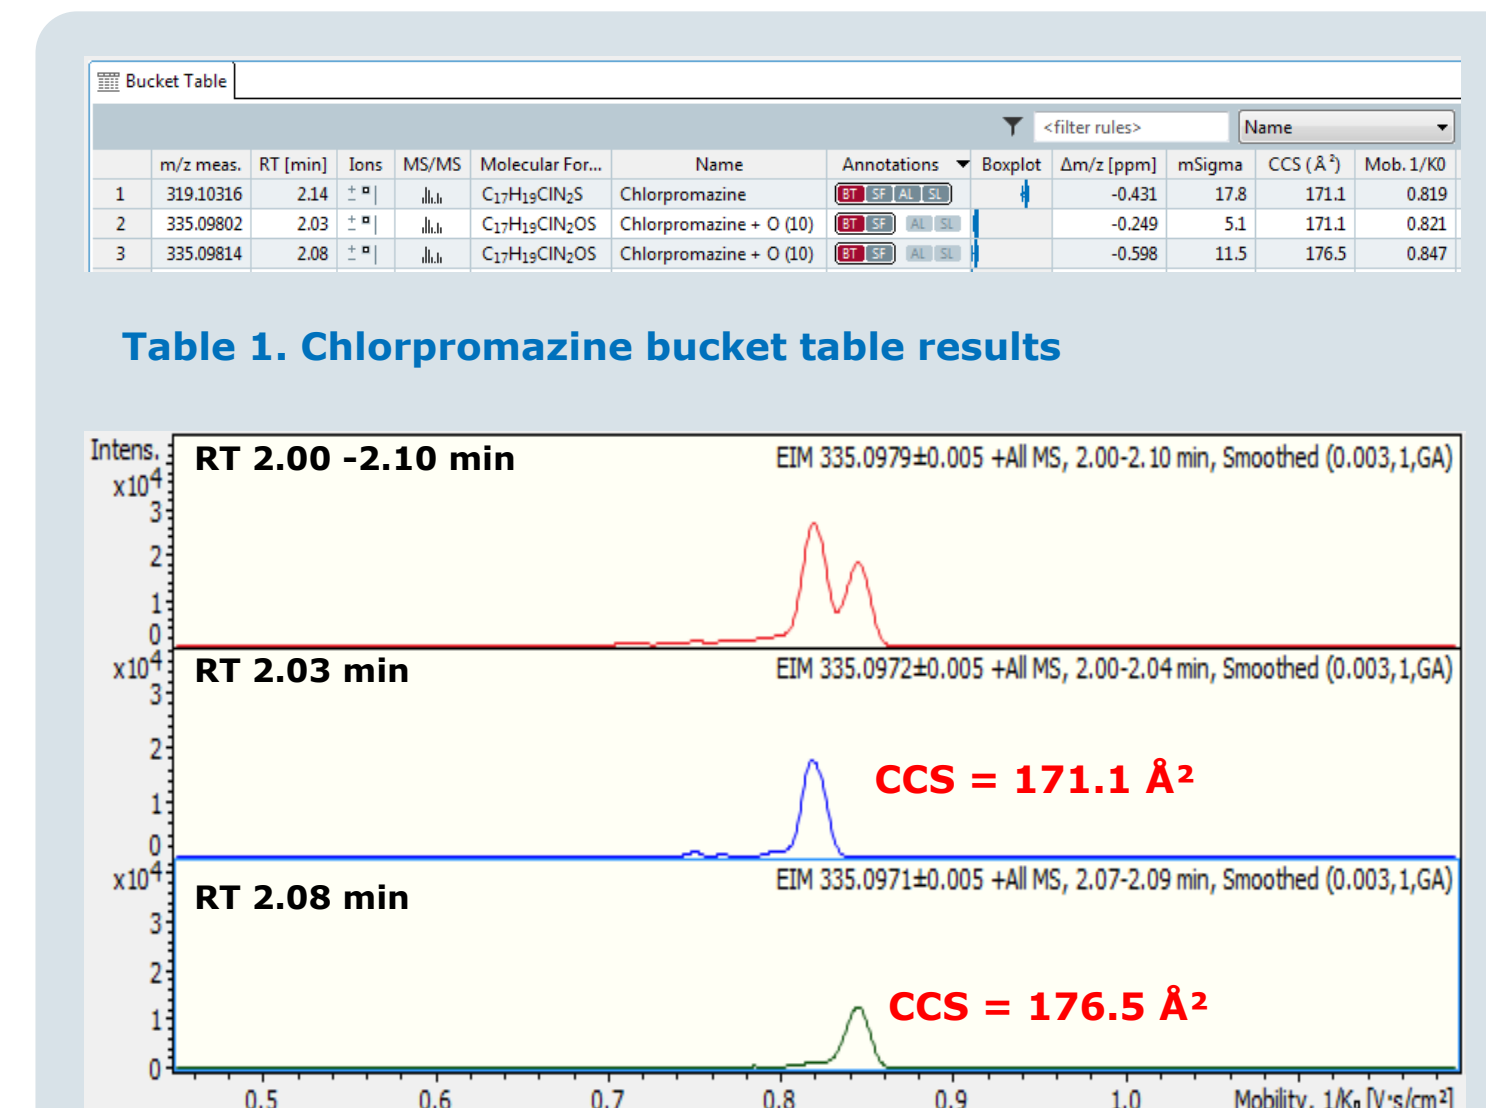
Bucket Table

<filter rules> Name

| | m/z meas. | RT [min] | Ions | MS/MS | Molecular For... | Name | Annotations | Boxplot | Δm/z [ppm] | mSigma | CCS (Å²) | Mob. 1/K0 |
|---|---|---|---|---|---|---|---|---|---|---|---|---|
| 1 | 319.10316 | 2.14 | | | $C_{17}H_{19}ClN_2S$ | Chlorpromazine | BT SF AL SL | | -0.431 | 17.8 | 171.1 | 0.819 |
| 2 | 335.09802 | 2.03 | | | $C_{17}H_{19}ClN_2OS$ | Chlorpromazine + O (10) | BT SF AL SL | | -0.249 | 5.1 | 171.1 | 0.821 |
| 3 | 335.09814 | 2.08 | | | $C_{17}H_{19}ClN_2OS$ | Chlorpromazine + O (10) | BT SF AL SL | | -0.598 | 11.5 | 176.5 | 0.847 |

Table 1. Chlorpromazine bucket table results

Intens. x10⁴ 3 2 1 0
RT 2.00 -2.10 min
EIM 335.0979±0.005 +All MS, 2.00-2.10 min, Smoothed (0.003,1,GA)

x10⁴ 3 2 1 0
RT 2.03 min
EIM 335.0972±0.005 +All MS, 2.00-2.04 min, Smoothed (0.003,1,GA)
CCS = 171.1 Å²

x10⁴ 3 2 1 0
RT 2.08 min
EIM 335.0971±0.005 +All MS, 2.07-2.09 min, Smoothed (0.003,1,GA)
CCS = 176.5 Å²

0.5 0.6 0.7 0.8 0.9 1.0 Mobility, $1/K_0$ [V·s/cm²]